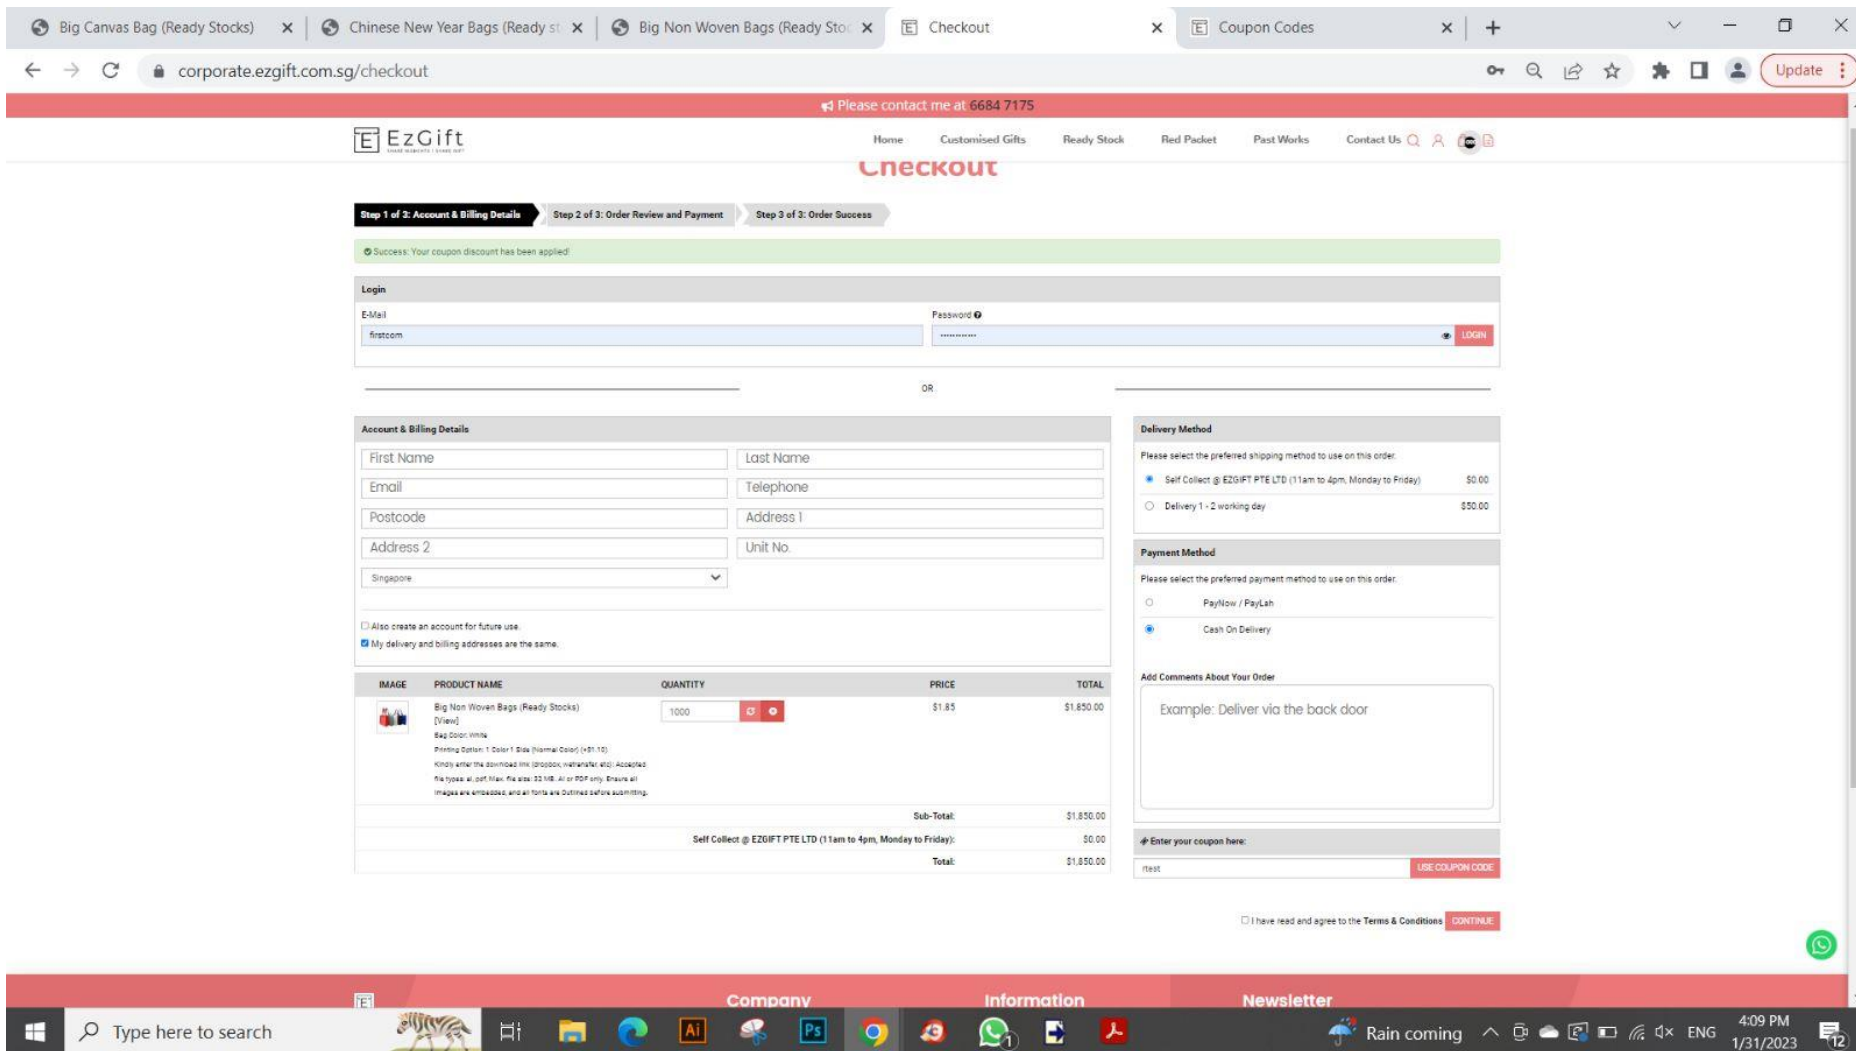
Big Canvas Bag (Ready Stocks) × Chinese New Year Bags (Ready st × Big Non Woven Bags (Ready Stoc × Checkout × Coupon Codes × +

corporate.ezgift.com.sg/checkout

Update

Please contact me at 6684 7175

EzGift

Home Customised Gifts Ready Stock Red Packet Past Works Contact Us

Checkout

Step 1 of 3: Account & Billing Details Step 2 of 3: Order Review and Payment Step 3 of 3: Order Success

Success: Your coupon discount has been applied!

Login

E-Mail
firstcom

Password
LOGIN

OR

Account & Billing Details

| First Name | Last Name |
|---|---|
| Email | Telephone |
| Postcode | Address 1 |
| Address 2 | Unit No. |
| Singapore | |

Also create an account for future use.
My delivery and billing addresses are the same.

| IMAGE | PRODUCT NAME | QUANTITY | PRICE | TOTAL |
|---|---|---|---|---|
| | Big Non Woven Bags (Ready Stocks) [View] Bag Color: White Printing Option: 1 Color 1 Side (Normal Color) (+$1.10) Kindly enter the download link (dropbox, wetransfer, etc): Accepted file types: ai, pdf. Max. file size: 32 MB. AI or PDF only. Ensure all images are embedded, and all fonts are Outlined before submitting. | 1000 | $1.85 | $1,850.00 |
| | | | Sub-Total: | $1,850.00 |
| | | | Self Collect @ EZGIFT PTE LTD (11am to 4pm, Monday to Friday): | $0.00 |
| | | | Total: | $1,850.00 |

Delivery Method

Please select the preferred shipping method to use on this order.

Self Collect @ EZGIFT PTE LTD (11am to 4pm, Monday to Friday) $0.00
Delivery 1 - 2 working day $50.00

Payment Method

Please select the preferred payment method to use on this order.

PayNow / PayLah
Cash On Delivery

Add Comments About Your Order

Example: Deliver via the back door

Enter your coupon here:
rtest USE COUPON CODE

I have read and agree to the Terms & Conditions CONTINUE

Company Information Newsletter

Type here to search

Rain coming ENG 4:09 PM 1/31/2023